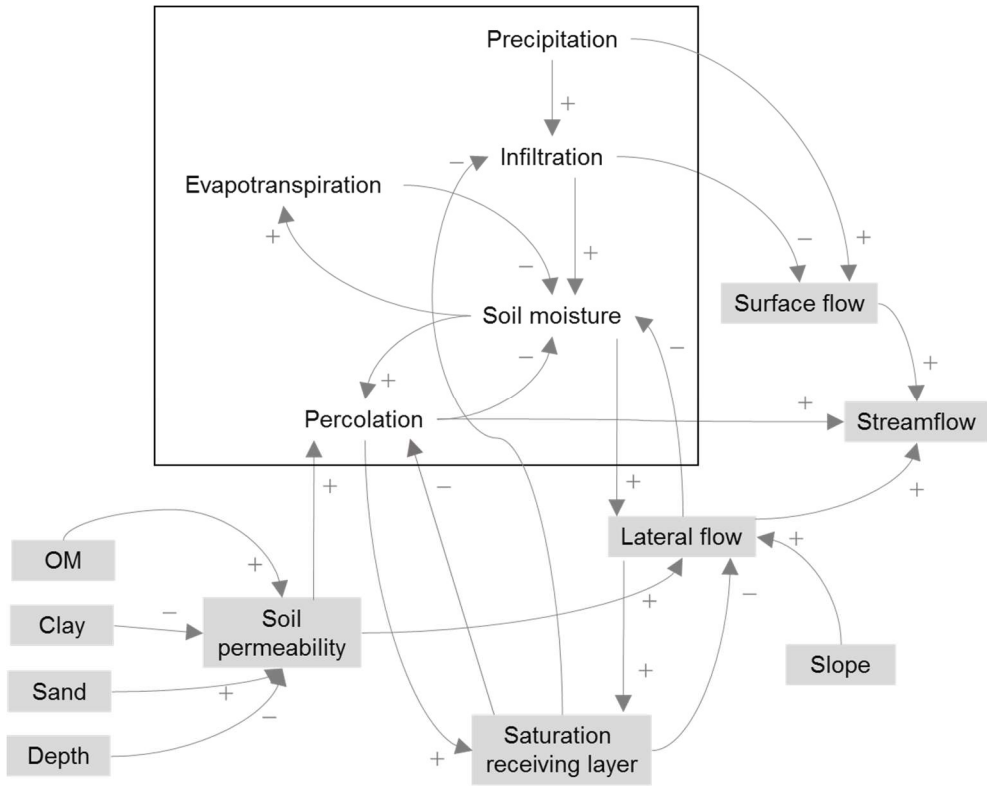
Precipitation

+

Infiltration

−

Evapotranspiration

+

+

−

−

+

Surface flow

Soil moisture

−

−

+

+

Percolation

+

Streamflow

+

+

−

+

OM

Lateral flow

+

+

Clay

−

Soil permeability

+

−

+

Sand

+

Slope

−

Depth

+

Saturation receiving layer